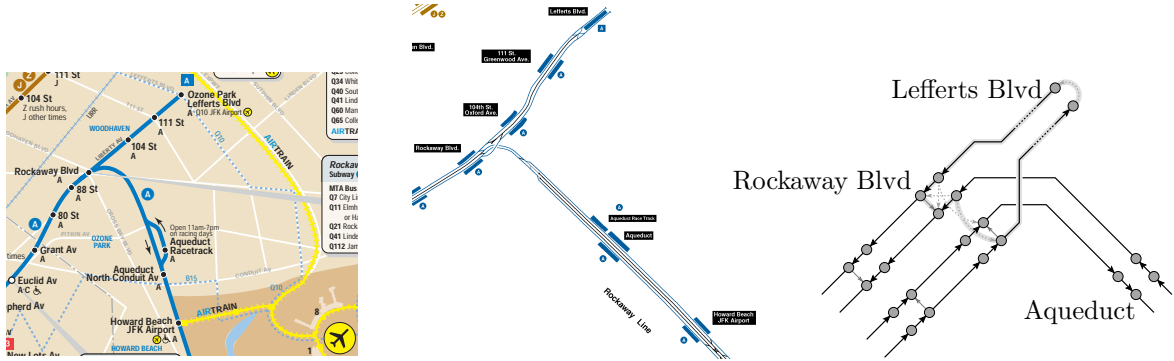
J Z
111 St
104 St
Z rush hours, J other times
A
Ozone Park Lefferts Blvd
A Q10 JFK Airport
111 St
A
104 St
A
WOODHAVEN
LIBERTY AV
AIRTRAIN
Rockaway Blvd
A
88 St
A
A
80 St
A
OZONE PARK
Grant Av
A
Open 11am-7pm on racing days
Aqueduct Racetrack
A
Aqueduct North Conduit Av
A
B15
Q10
Euclid Av
A C
Howard Beach JFK Airport
A
AIRTRAIN
HOWARD BEACH
8
1
Q29
Q34 Whit
Q40 Sout
Q41 Lind
Q60 Man
Q65 Colle
AIRTRAI
Rockaw
Subway
MTA Bus
Q7 City Li
Q11 Elmh
or Ha
Q21 Rock
Q41 Lind
Q112 Jam
times
pherd Av
New Lots Av
3
Lefferts Blvd.
A
m Blvd.
111 St. Greenwood Ave.
A
104th St. Oxford Ave.
A
A
Rockaway Blvd.
A
A
A
Aqueduct Race Track
Aqueduct
A
Rockaway Line
Howard Beach JFK Airport
A
Lefferts Blvd
Rockaway Blvd
Aqueduct